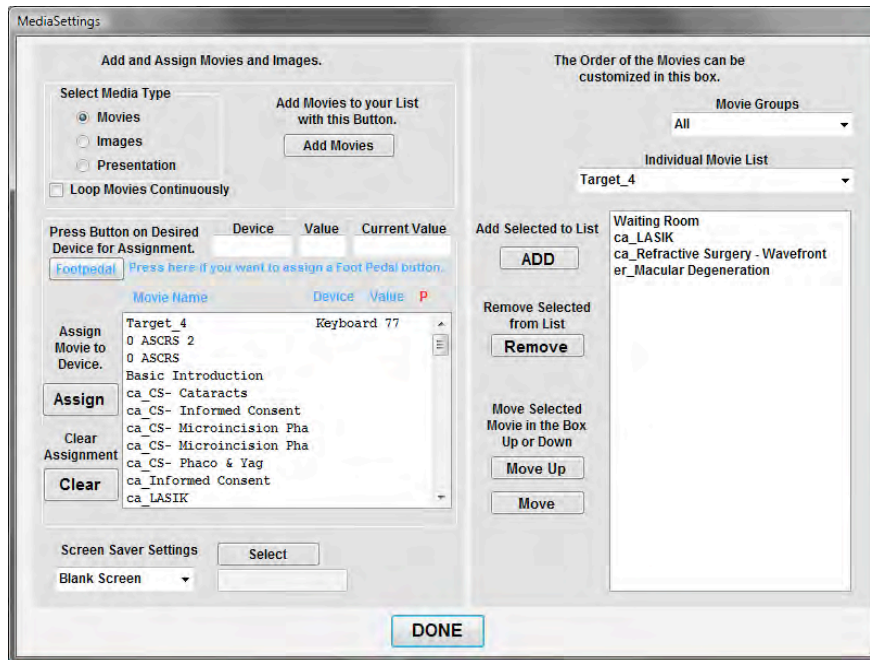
MediaSettings

Add and Assign Movies and Images.

Select Media Type
Movies
Images
Presentation

Add Movies to your List with this Button.
Add Movies

Loop Movies Continuously

Press Button on Desired Device for Assignment.
Device
Value
Current Value
Footpedal
Press here if you want to assign a Foot Pedal button.

Movie Name
Device
Value
P

Assign Movie to Device.
Assign

Clear Assignment
Clear

| Movie Name | Device | Value |
|---|---|---|
| Target_4 | Keyboard | 77 |
| 0 ASCRS 2 | | |
| 0 ASCRS | | |
| Basic Introduction | | |
| ca_CS- Cataracts | | |
| ca_CS- Informed Consent | | |
| ca_CS- Microincision Pha | | |
| ca_CS- Microincision Pha | | |
| ca_CS- Phaco & Yag | | |
| ca_Informed Consent | | |
| ca_LASIK | | |

Screen Saver Settings
Select
Blank Screen

The Order of the Movies can be customized in this box.

Movie Groups
All

Individual Movie List
Target_4

Add Selected to List
ADD

Remove Selected from List
Remove

Move Selected Movie in the Box Up or Down
Move Up
Move

Waiting Room
ca_LASIK
ca_Refractive Surgery - Wavefront
er_Macular Degeneration

DONE